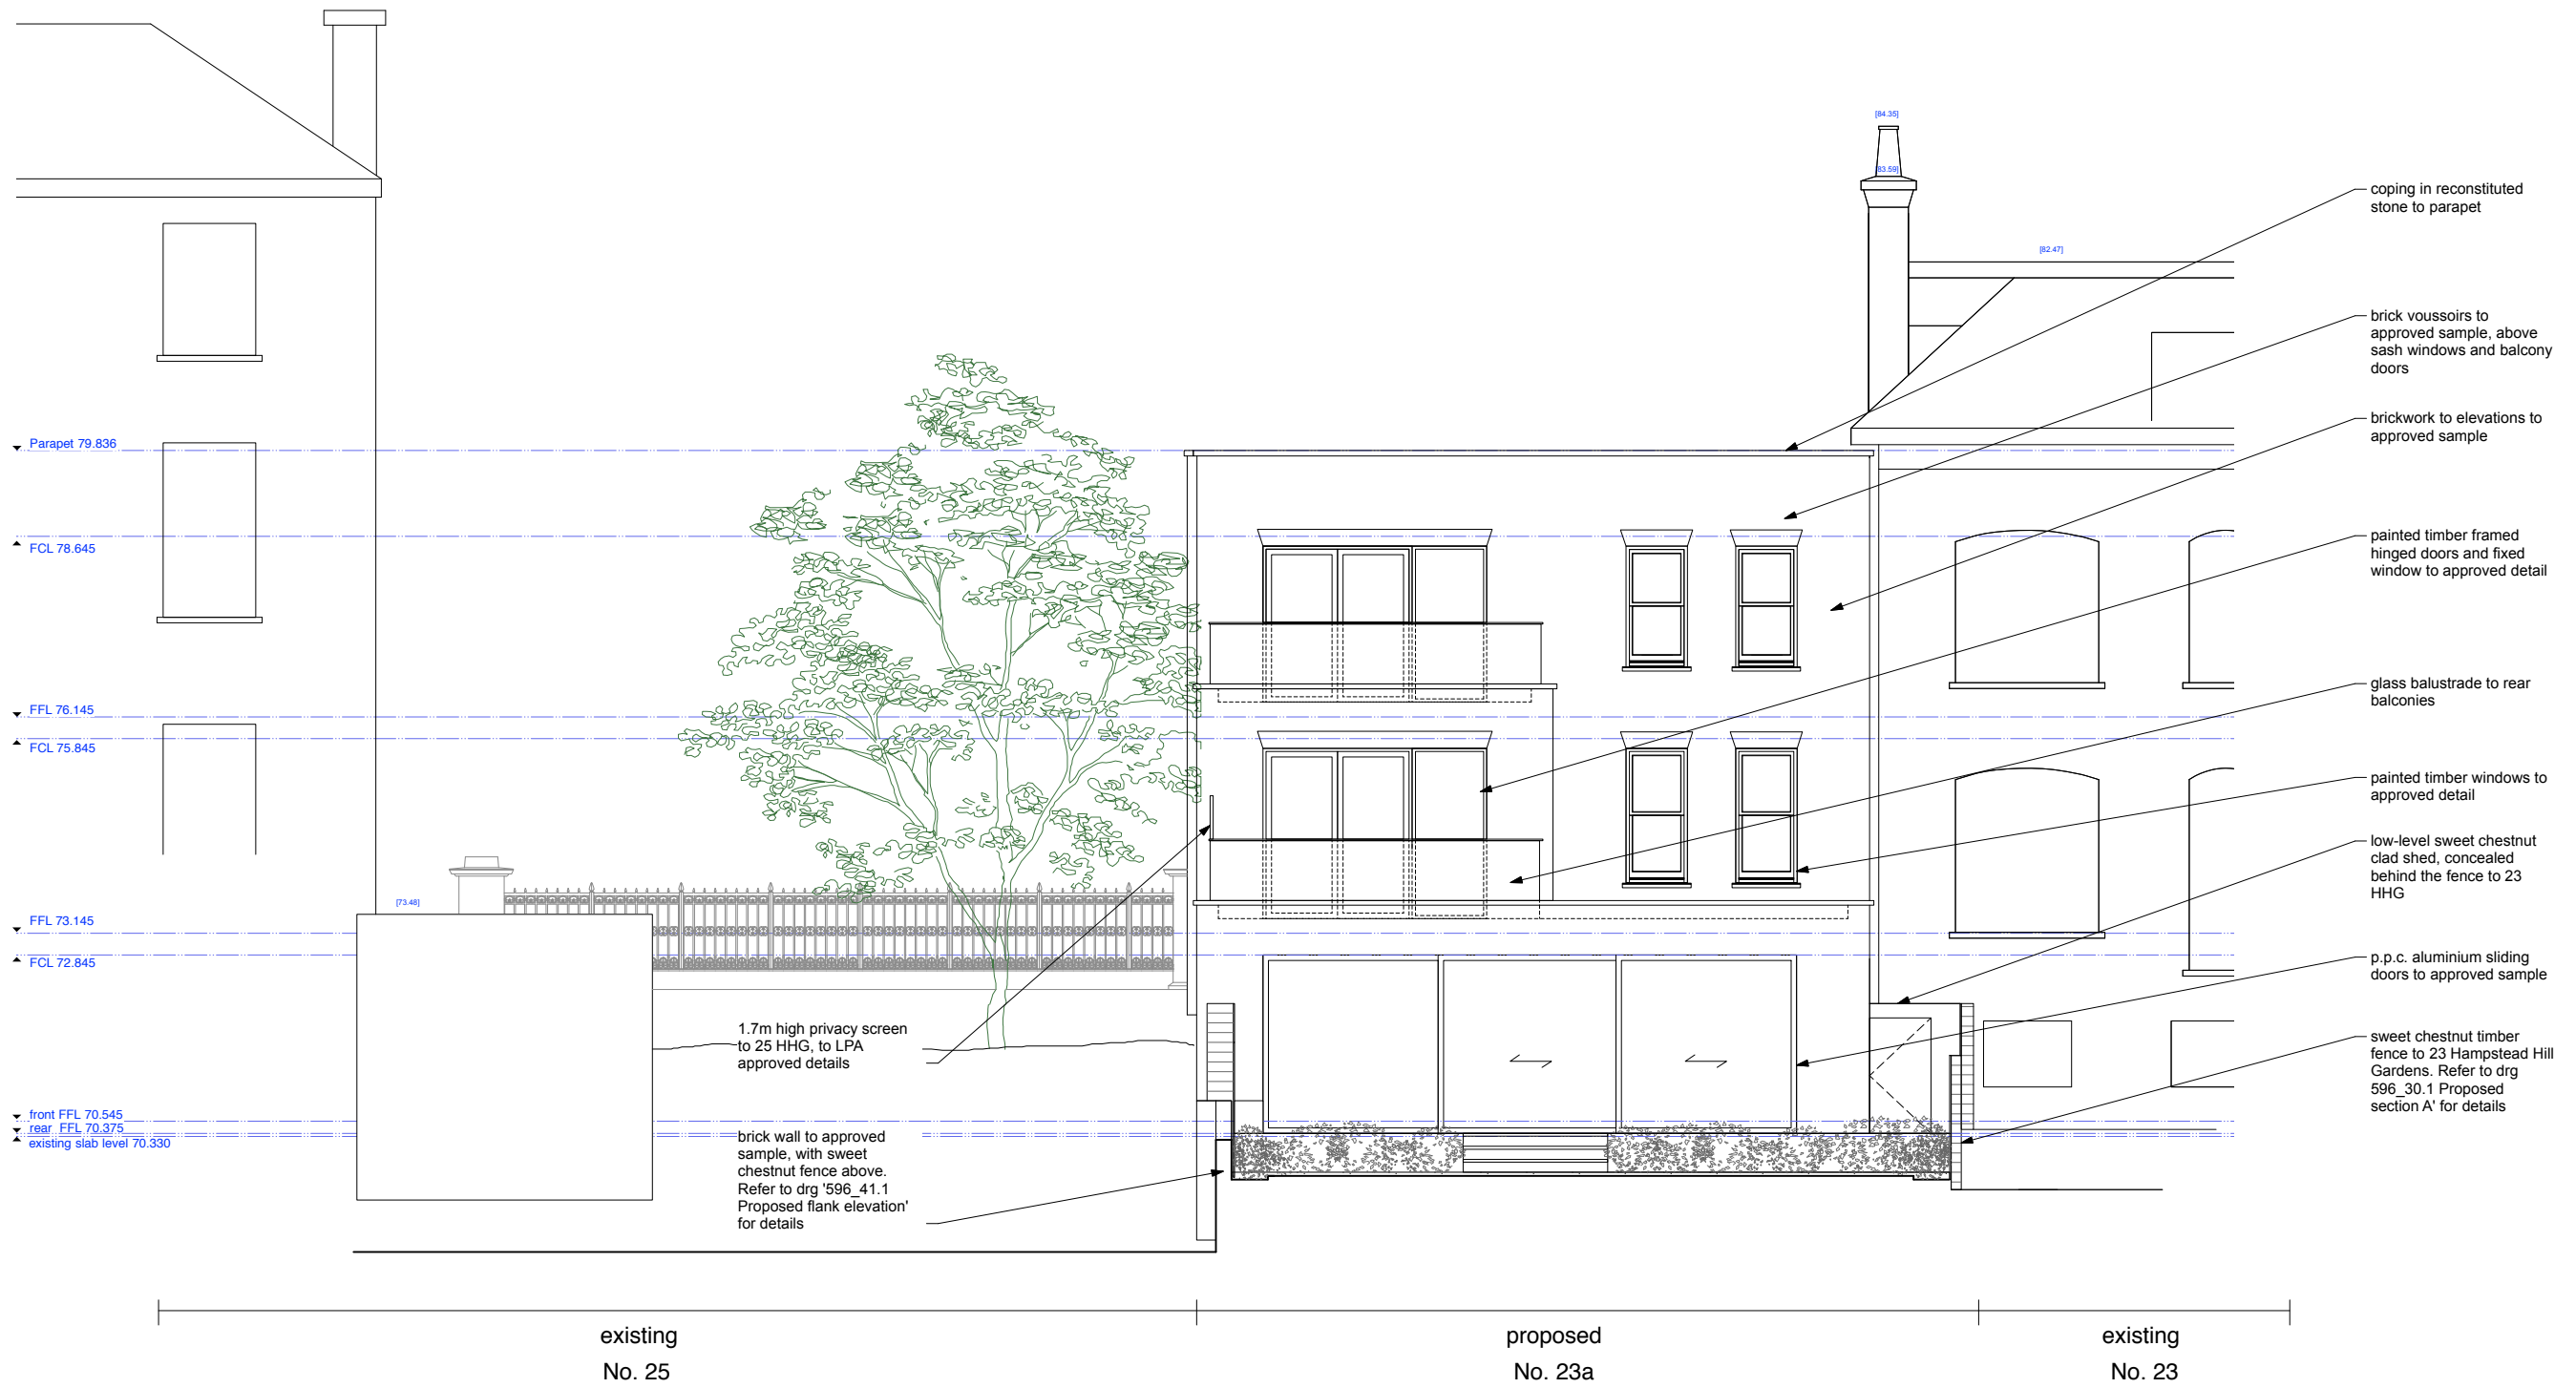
[84.35]
[83.59]
[82.47]

Parapet 79.836
FCL 78.645
FFL 76.145
FCL 75.845
FFL 73.145
FCL 72.845
front FFL 70.545
rear FFL 70.375
existing slab level 70.330

[73.48]

coping in reconstituted stone to parapet

brick voussoirs to approved sample, above sash windows and balcony doors

brickwork to elevations to approved sample

painted timber framed hinged doors and fixed window to approved detail

glass balustrade to rear balconies

painted timber windows to approved detail

low-level sweet chestnut clad shed, concealed behind the fence to 23 HHG

p.p.c. aluminium sliding doors to approved sample

sweet chestnut timber fence to 23 Hampstead Hill Gardens. Refer to drg 596_30.1 Proposed section A' for details

1.7m high privacy screen to 25 HHG, to LPA approved details

brick wall to approved sample, with sweet chestnut fence above. Refer to drg '596_41.1 Proposed flank elevation' for details

existing
No. 25

proposed
No. 23a

existing
No. 23